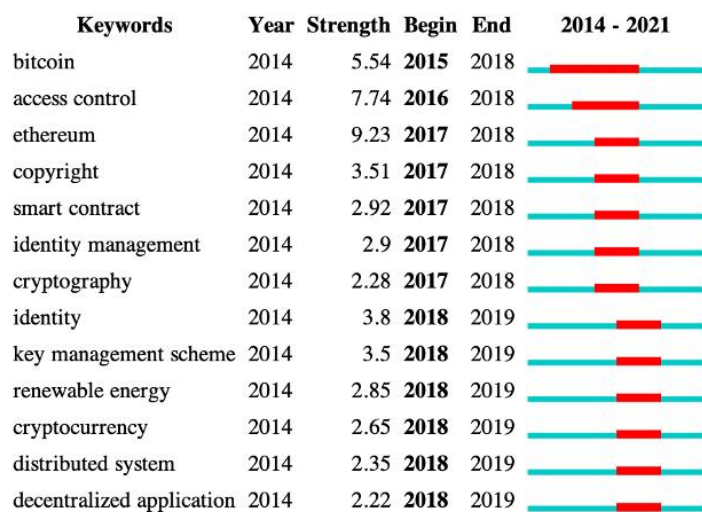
| Keywords | Year | Strength | Begin | End | 2014 - 2021 |
|---|---|---|---|---|---|
| bitcoin | 2014 | 5.54 | **2015** | 2018 | |
| access control | 2014 | 7.74 | **2016** | 2018 | |
| ethereum | 2014 | 9.23 | **2017** | 2018 | |
| copyright | 2014 | 3.51 | **2017** | 2018 | |
| smart contract | 2014 | 2.92 | **2017** | 2018 | |
| identity management | 2014 | 2.9 | **2017** | 2018 | |
| cryptography | 2014 | 2.28 | **2017** | 2018 | |
| identity | 2014 | 3.8 | **2018** | 2019 | |
| key management scheme | 2014 | 3.5 | **2018** | 2019 | |
| renewable energy | 2014 | 2.85 | **2018** | 2019 | |
| cryptocurrency | 2014 | 2.65 | **2018** | 2019 | |
| distributed system | 2014 | 2.35 | **2018** | 2019 | |
| decentralized application | 2014 | 2.22 | **2018** | 2019 | |